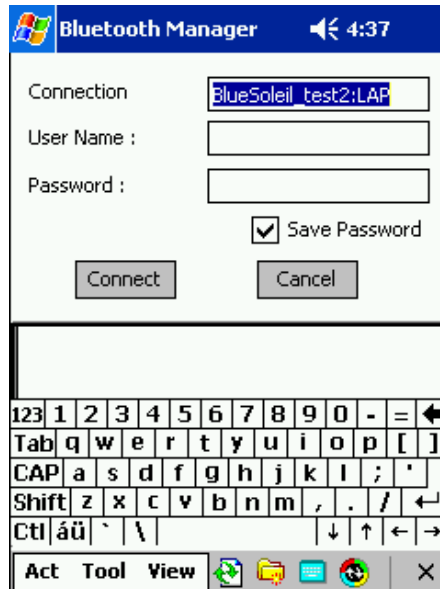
Bluetooth Manager 4:37

Connection BlueSoleil_test2:LAP

User Name :

Password :

Save Password

Connect Cancel

123 1 2 3 4 5 6 7 8 9 0 - =
Tab q w e r t y u i o p [ ]
CAP a s d f g h j k l ; '
Shift z x c v b n m , . /
Ctl áü ` \ ↓ ↑ ← →

Act Tool View